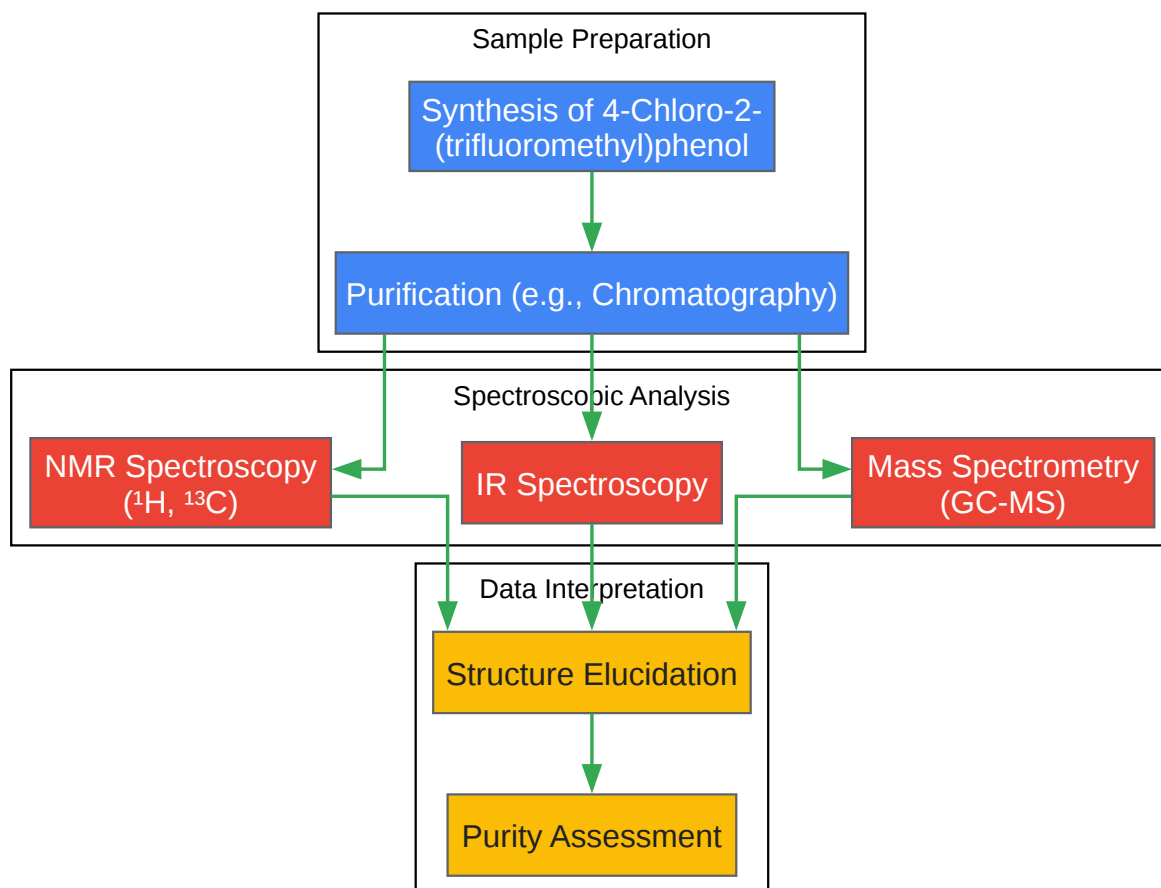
Sample Preparation

Synthesis of 4-Chloro-2-(trifluoromethyl)phenol

Purification (e.g., Chromatography)

Spectroscopic Analysis

NMR Spectroscopy ($^1$H, $^{13}$C)

IR Spectroscopy

Mass Spectrometry (GC-MS)

Data Interpretation

Structure Elucidation

Purity Assessment